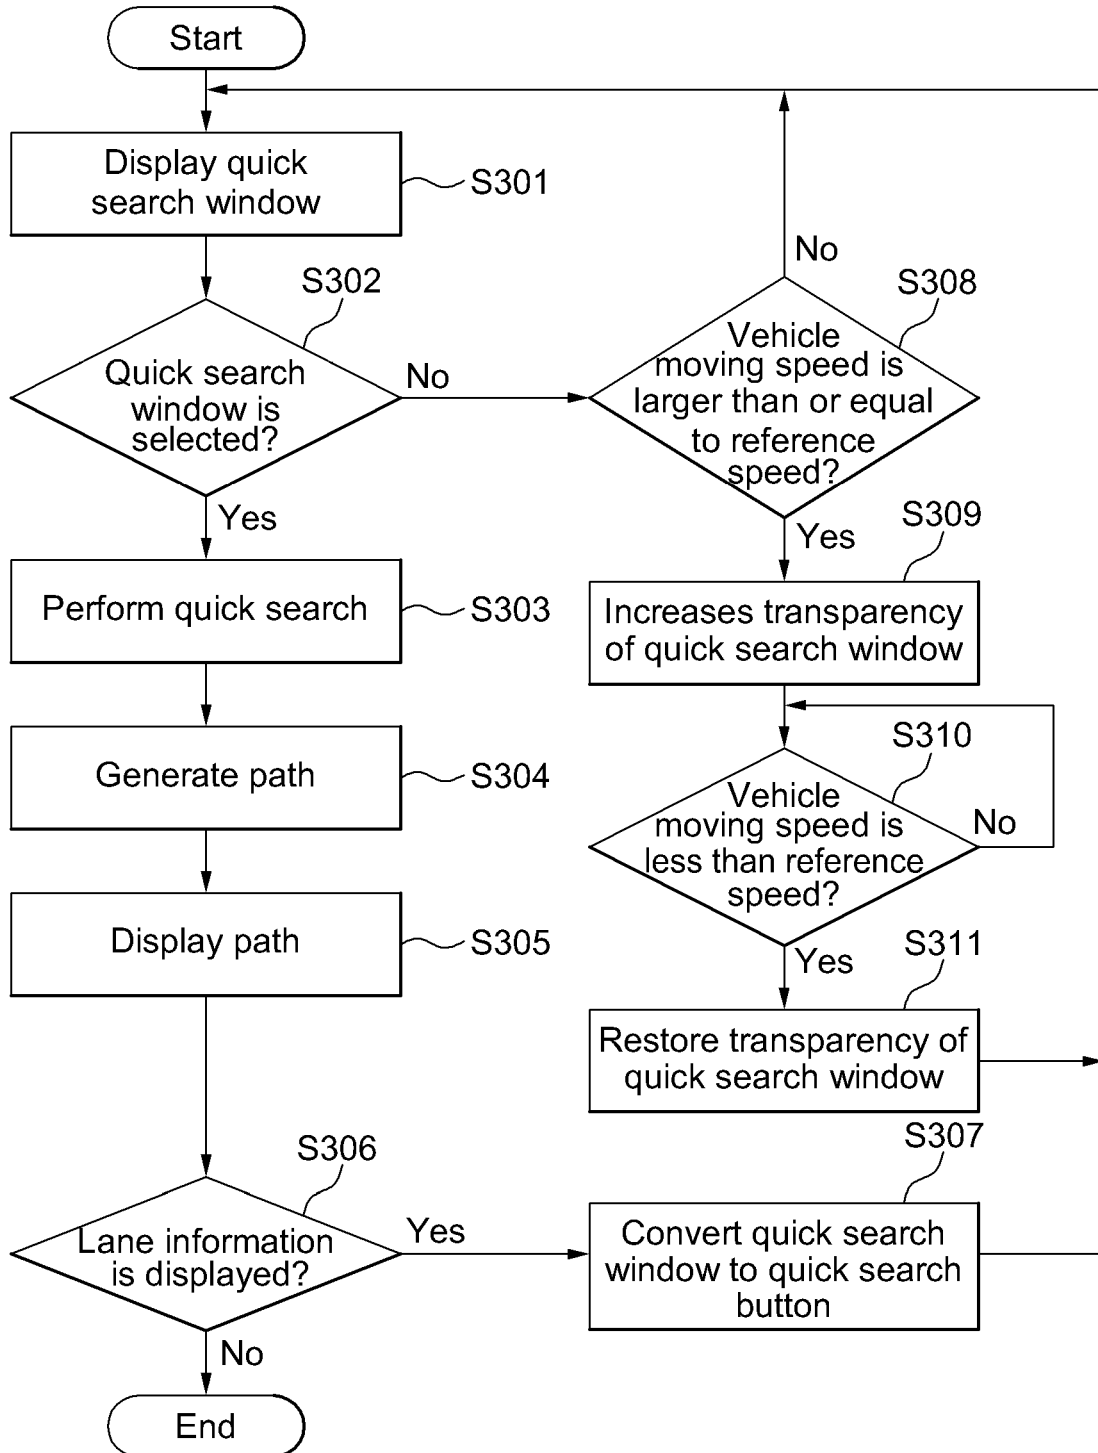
Start

Display quick search window

S301

S302

Quick search window is selected?

No

Yes

Perform quick search

S303

Generate path

S304

Display path

S305

S306

Lane information is displayed?

Yes

No

End

No

S308

Vehicle moving speed is larger than or equal to reference speed?

Yes

S309

Increases transparency of quick search window

S310

Vehicle moving speed is less than reference speed?

No

Yes

S311

Restore transparency of quick search window

S307

Convert quick search window to quick search button